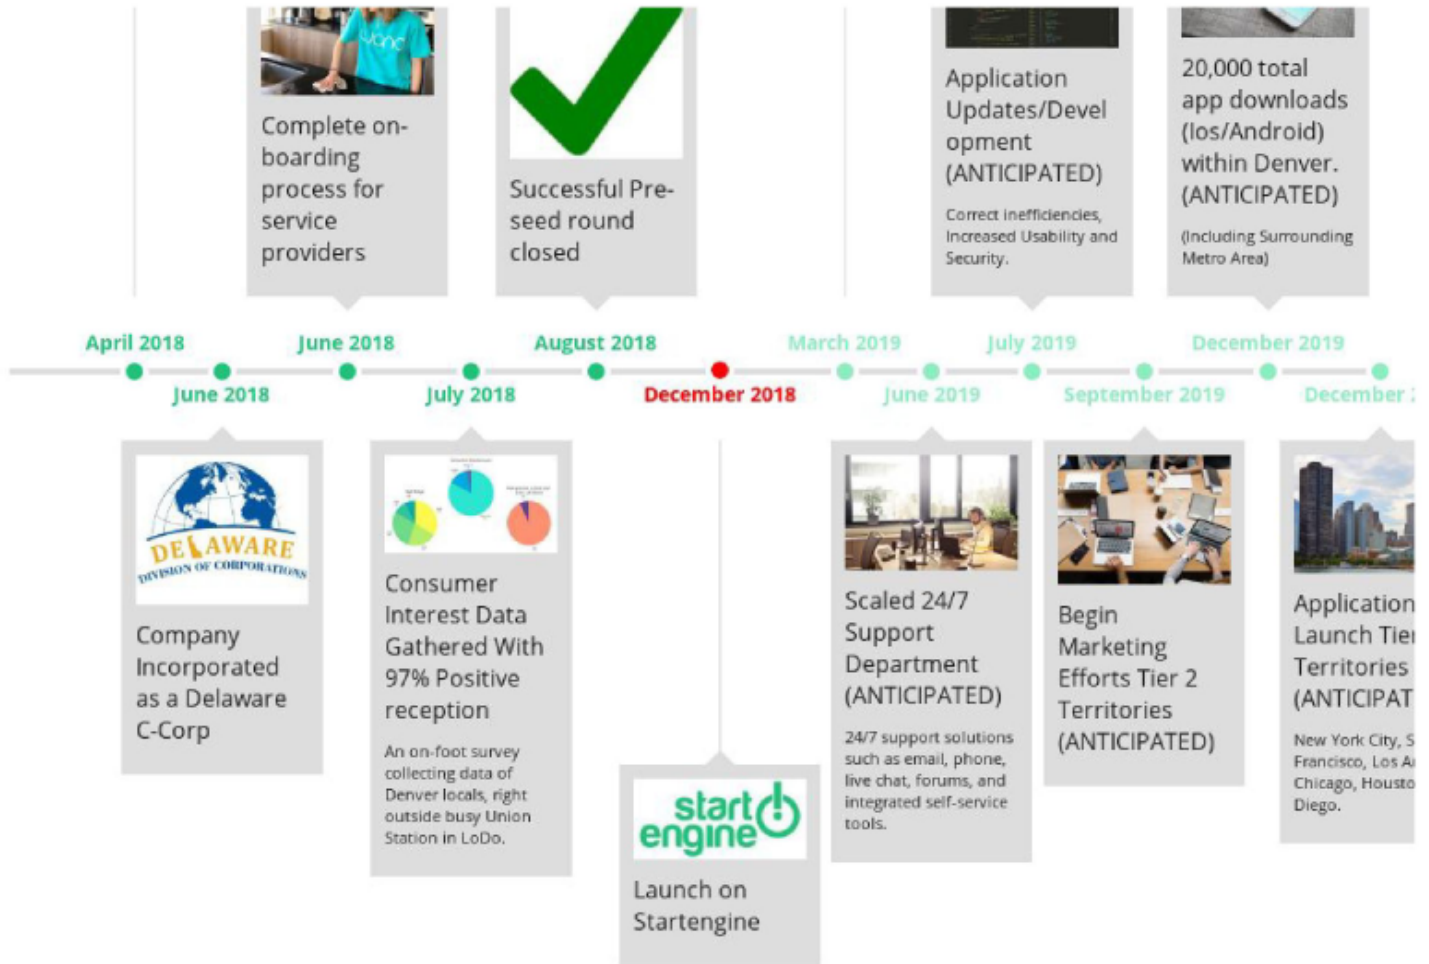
Complete on-boarding process for service providers

Successful Pre-seed round closed

Application Updates/Development (ANTICIPATED)

Correct inefficiencies, Increased Usability and Security.

20,000 total app downloads (Ios/Android) within Denver. (ANTICIPATED)

(Including Surrounding Metro Area)

April 2018
June 2018
June 2018
July 2018
August 2018
December 2018
March 2019
June 2019
July 2019
September 2019
December 2019
December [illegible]

DELAWARE DIVISION OF CORPORATIONS

Company Incorporated as a Delaware C-Corp

Consumer Interest Data Gathered With 97% Positive reception

An on-foot survey collecting data of Denver locals, right outside busy Union Station in LoDo.

start engine

Launch on Startengine

Scaled 24/7 Support Department (ANTICIPATED)

24/7 support solutions such as email, phone, live chat, forums, and integrated self-service tools.

Begin Marketing Efforts Tier 2 Territories (ANTICIPATED)

Application Launch Tie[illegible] Territories (ANTICIPAT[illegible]

New York City, S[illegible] Francisco, Los A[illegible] Chicago, Housto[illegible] Diego.